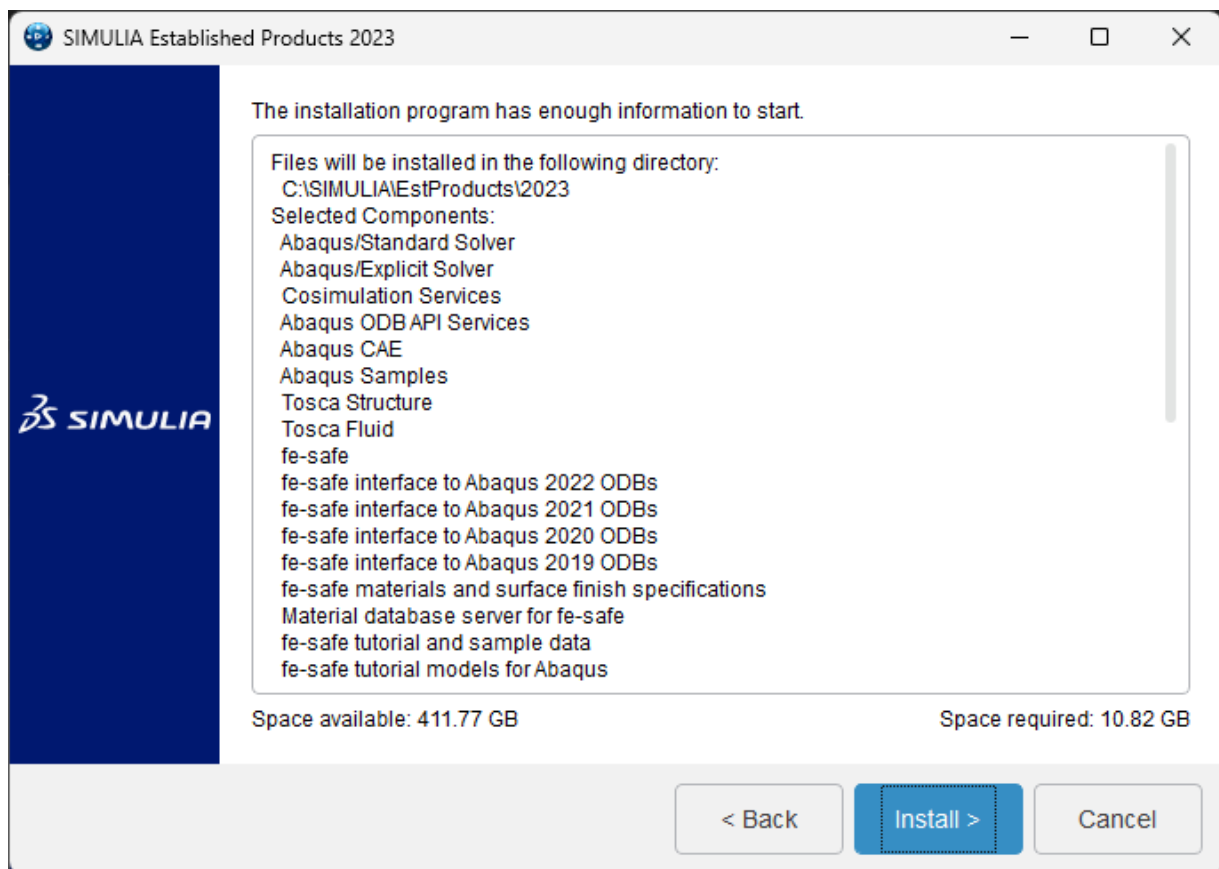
SIMULIA Established Products 2023

3DS SIMULIA

The installation program has enough information to start.

Files will be installed in the following directory:
C:\SIMULIA\EstProducts\2023
Selected Components:
Abaqus/Standard Solver
Abaqus/Explicit Solver
Cosimulation Services
Abaqus ODB API Services
Abaqus CAE
Abaqus Samples
Tosca Structure
Tosca Fluid
fe-safe
fe-safe interface to Abaqus 2022 ODBs
fe-safe interface to Abaqus 2021 ODBs
fe-safe interface to Abaqus 2020 ODBs
fe-safe interface to Abaqus 2019 ODBs
fe-safe materials and surface finish specifications
Material database server for fe-safe
fe-safe tutorial and sample data
fe-safe tutorial models for Abaqus

Space available: 411.77 GB

Space required: 10.82 GB

< Back

Install >

Cancel